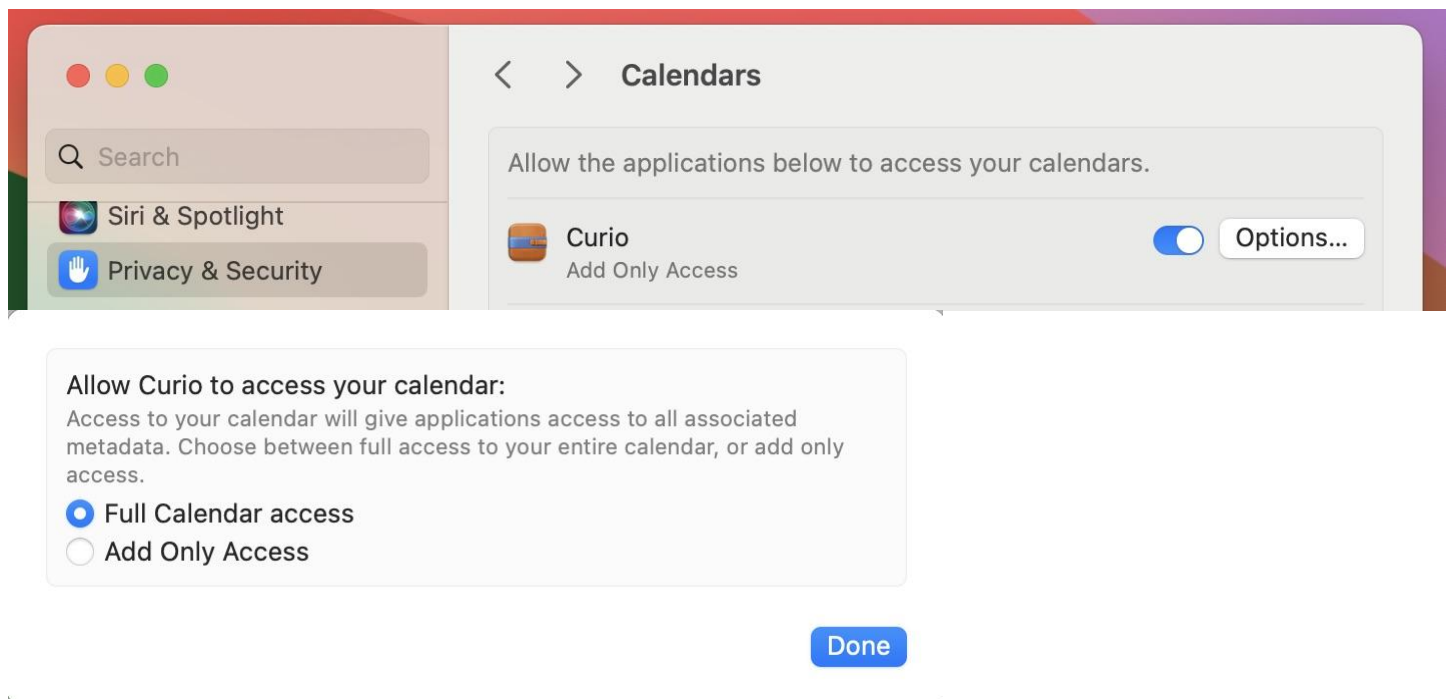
Search

Siri & Spotlight

Privacy & Security

Calendars

Allow the applications below to access your calendars.

Curio
Add Only Access

Options...

Allow Curio to access your calendar:
Access to your calendar will give applications access to all associated metadata. Choose between full access to your entire calendar, or add only access.

Full Calendar access
Add Only Access

Done